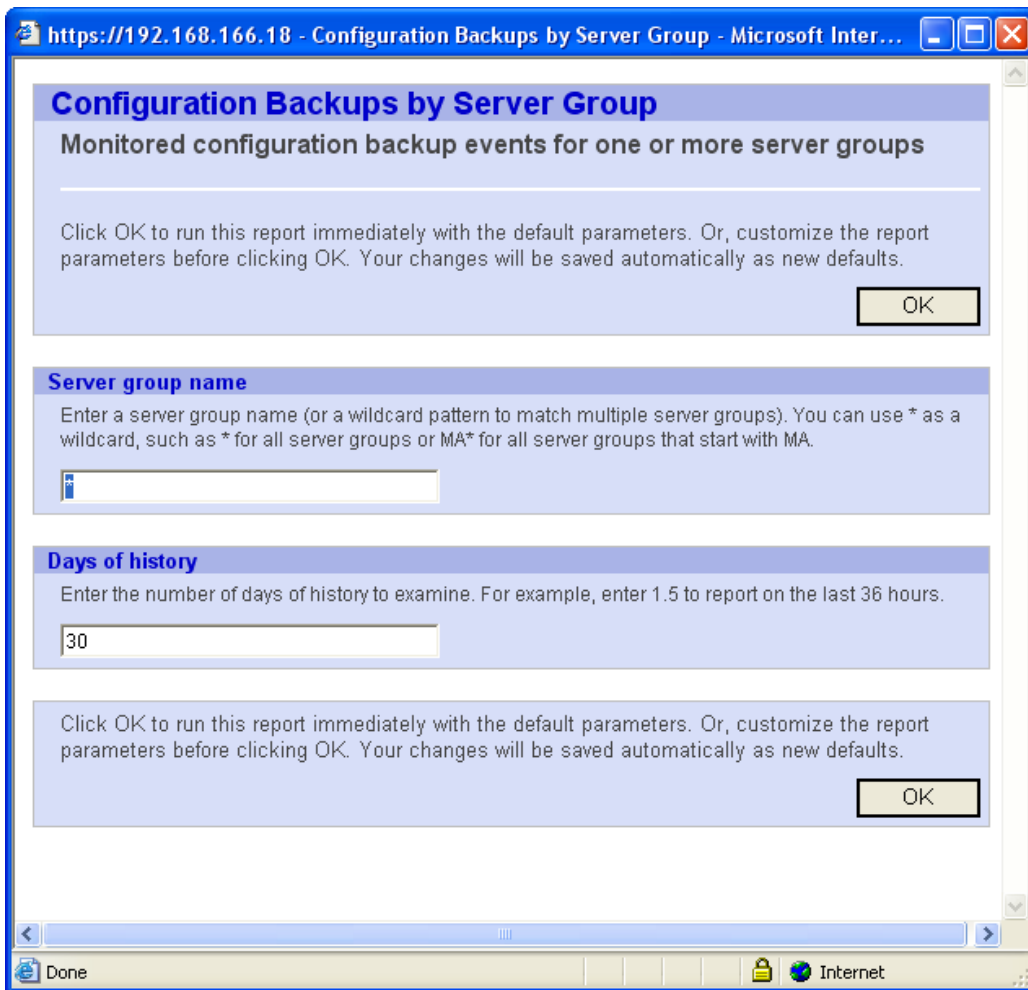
https://192.168.166.18 - Configuration Backups by Server Group - Microsoft Inter...

Configuration Backups by Server Group

Monitored configuration backup events for one or more server groups

Click OK to run this report immediately with the default parameters. Or, customize the report parameters before clicking OK. Your changes will be saved automatically as new defaults.

OK

Server group name

Enter a server group name (or a wildcard pattern to match multiple server groups). You can use * as a wildcard, such as * for all server groups or MA* for all server groups that start with MA.

*

Days of history

Enter the number of days of history to examine. For example, enter 1.5 to report on the last 36 hours.

30

Click OK to run this report immediately with the default parameters. Or, customize the report parameters before clicking OK. Your changes will be saved automatically as new defaults.

OK

Done

Internet